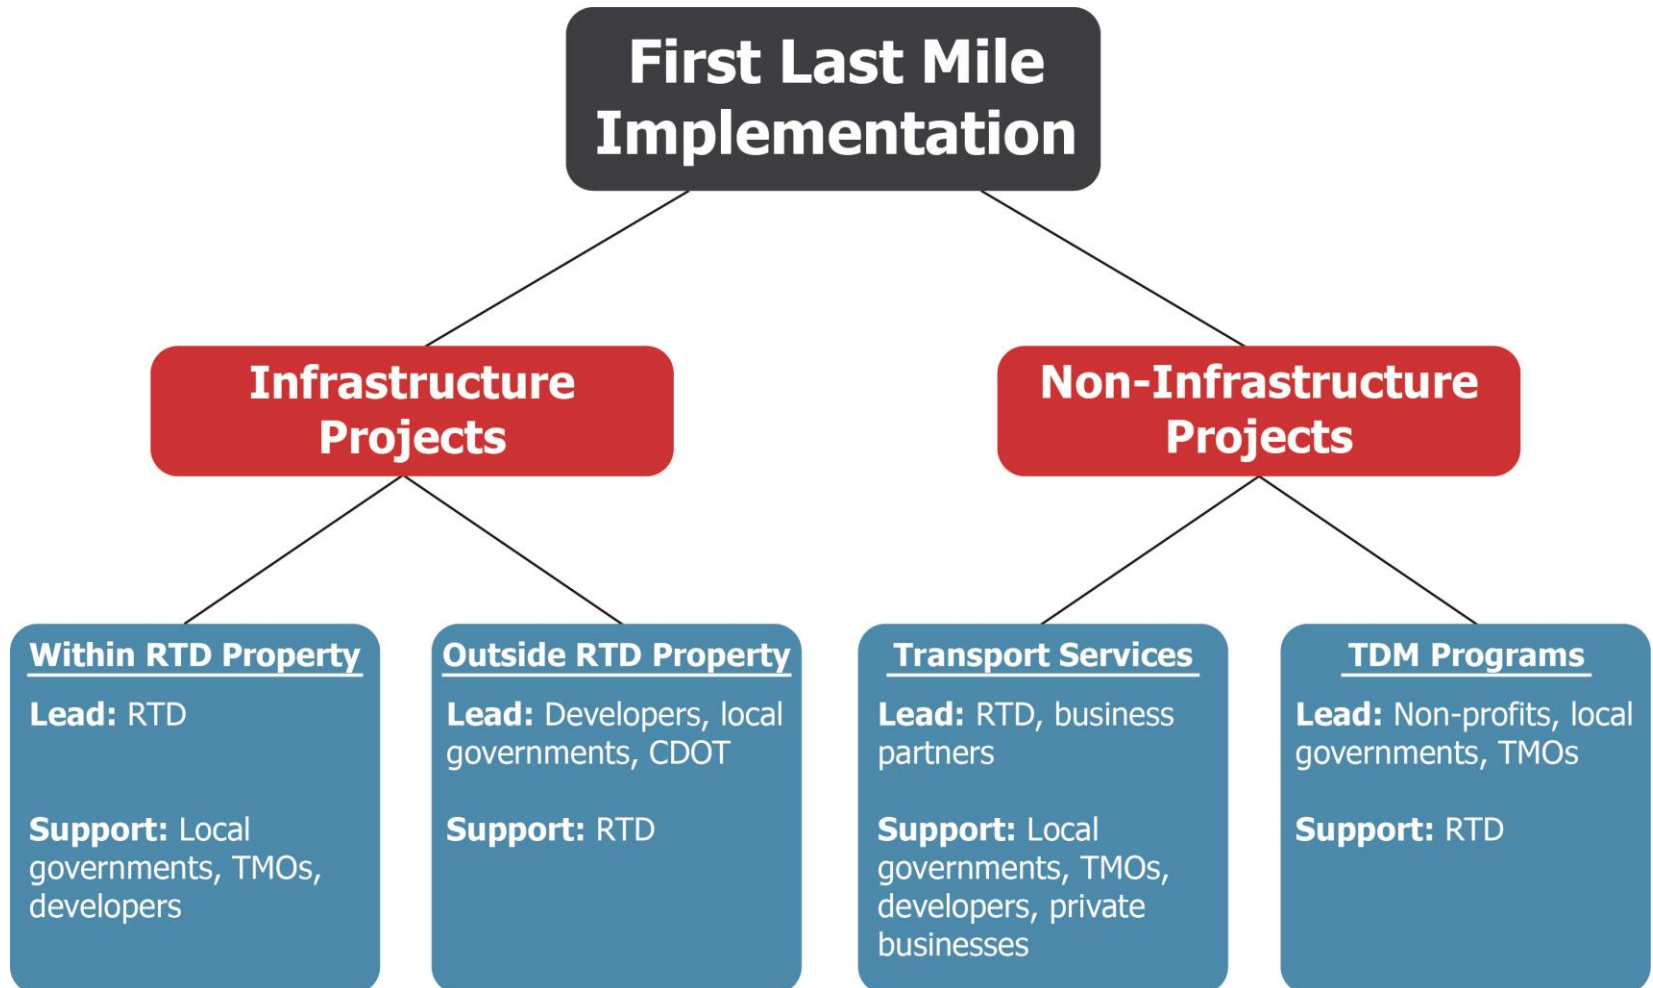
First Last Mile Implementation

Infrastructure Projects

Non-Infrastructure Projects

Within RTD Property

Lead: RTD

Support: Local governments, TMOs, developers

Outside RTD Property

Lead: Developers, local governments, CDOT

Support: RTD

Transport Services

Lead: RTD, business partners

Support: Local governments, TMOs, developers, private businesses

TDM Programs

Lead: Non-profits, local governments, TMOs

Support: RTD